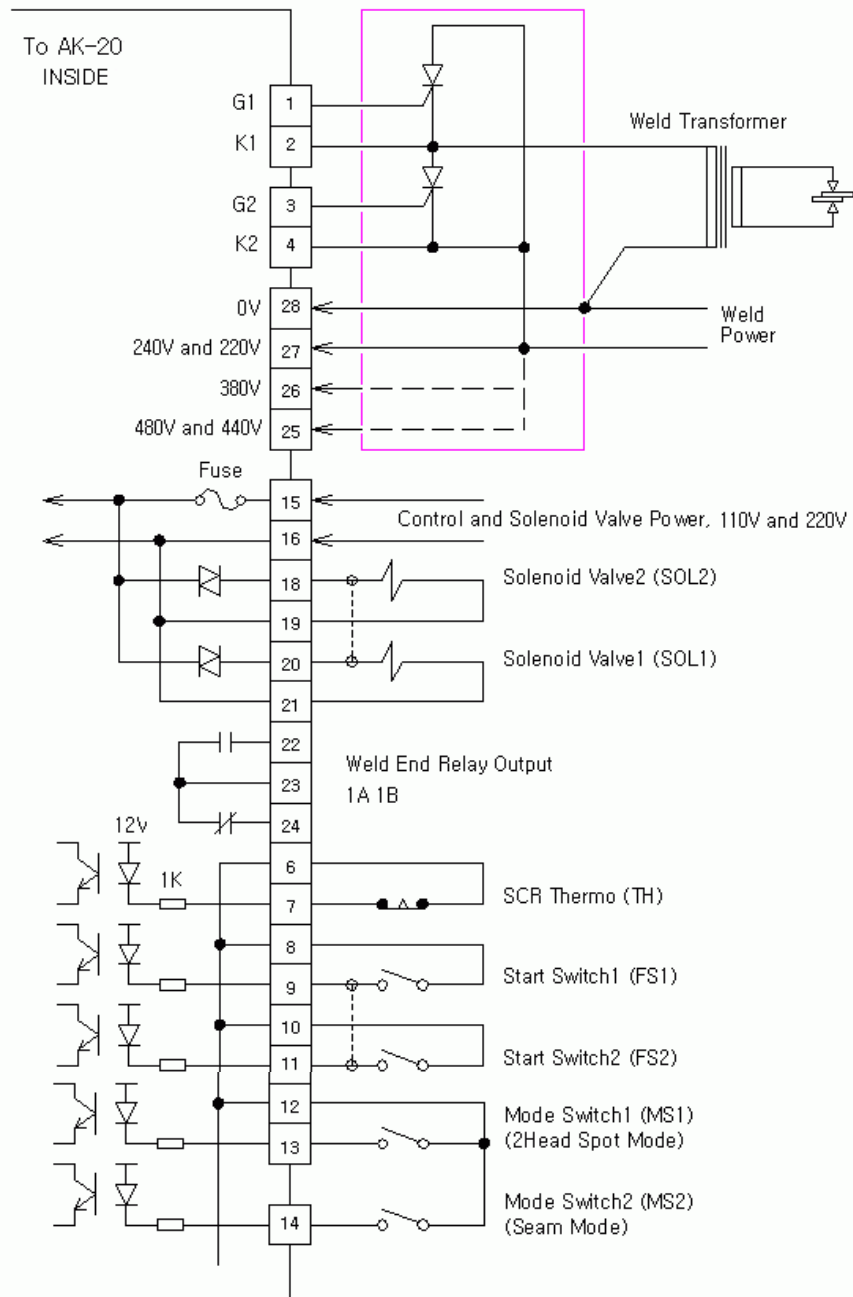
To AK-20
INSIDE

G1 1
K1 2
G2 3
K2 4

Weld Transformer

0V 28
240V and 220V 27
380V 26
480V and 440V 25

Weld
Power

Fuse
15
16
Control and Solenoid Valve Power, 110V and 220V

18
19
Solenoid Valve2 (SOL2)

20
21
Solenoid Valve1 (SOL1)

22
23
24
Weld End Relay Output
1A 1B

12v
1K
6
7
SCR Thermo (TH)

8
9
Start Switch1 (FS1)

10
11
Start Switch2 (FS2)

12
13
Mode Switch1 (MS1)
(2Head Spot Mode)

14
Mode Switch2 (MS2)
(Seam Mode)